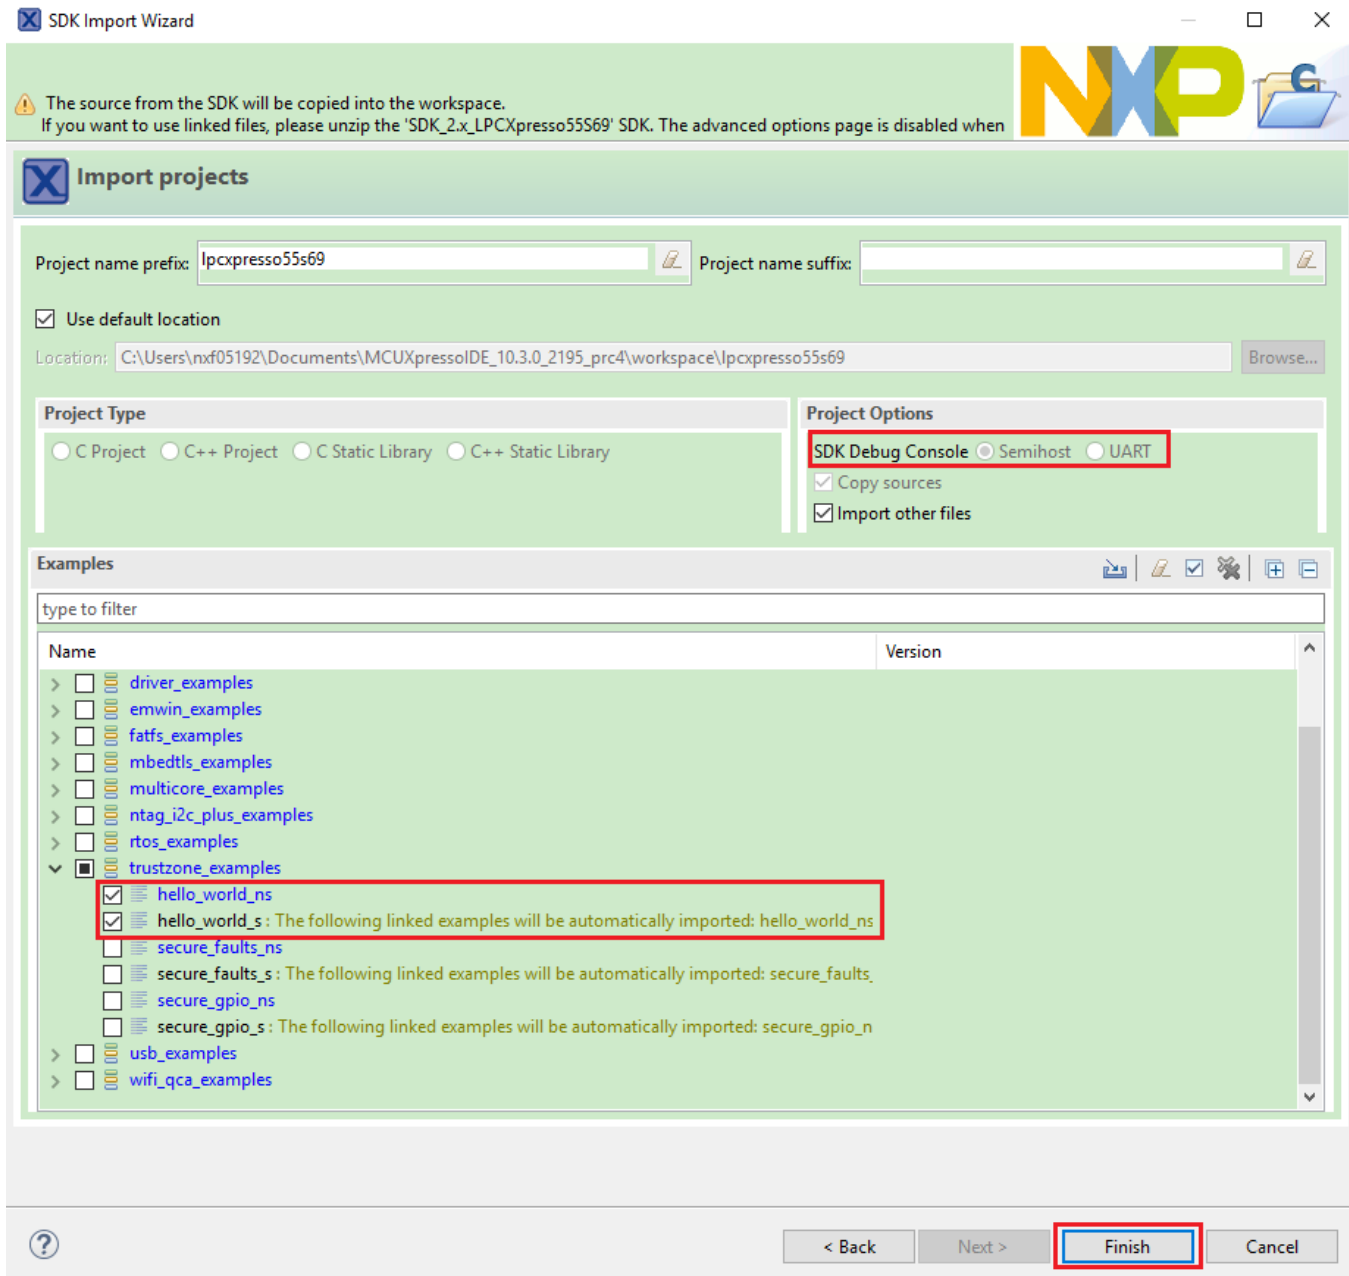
SDK Import Wizard

The source from the SDK will be copied into the workspace.
If you want to use linked files, please unzip the 'SDK_2.x_LPCXpresso55S69' SDK. The advanced options page is disabled when

NXP

Import projects

Project name prefix: lpcxpresso55s69
Project name suffix:

Use default location

Location: C:\Users\nxf05192\Documents\MCUXpressoIDE_10.3.0_2195_prc4\workspace\lpcxpresso55s69
Browse...

Project Type
C Project
C++ Project
C Static Library
C++ Static Library

Project Options
SDK Debug Console
Semihost
UART
Copy sources
Import other files

Examples

type to filter

| Name | Version |
|---|---|
| driver_examples | |
| emwin_examples | |
| fatfs_examples | |
| mbedtls_examples | |
| multicore_examples | |
| ntag_i2c_plus_examples | |
| rtos_examples | |
| trustzone_examples | |
| hello_world_ns | |
| hello_world_s : The following linked examples will be automatically imported: hello_world_ns | |
| secure_faults_ns | |
| secure_faults_s : The following linked examples will be automatically imported: secure_faults_ | |
| secure_gpio_ns | |
| secure_gpio_s : The following linked examples will be automatically imported: secure_gpio_n | |
| usb_examples | |
| wifi_qca_examples | |

?
< Back
Next >
Finish
Cancel